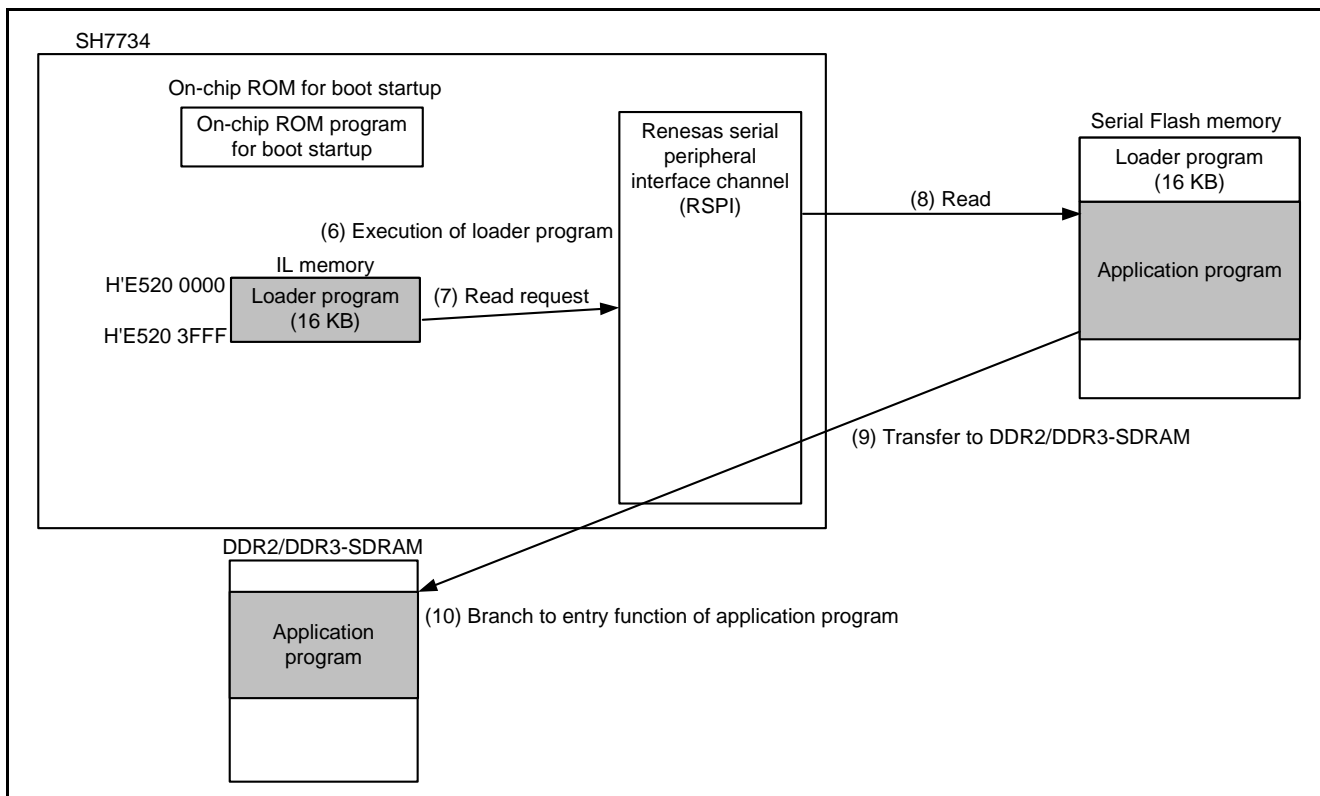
SH7734

On-chip ROM for boot startup

On-chip ROM program for boot startup

Renesas serial peripheral interface channel (RSPI)

Serial Flash memory

Loader program (16 KB)

(8) Read

(6) Execution of loader program

IL memory

H'E520 0000

H'E520 3FFF

Loader program (16 KB)

(7) Read request

Application program

(9) Transfer to DDR2/DDR3-SDRAM

DDR2/DDR3-SDRAM

Application program

(10) Branch to entry function of application program